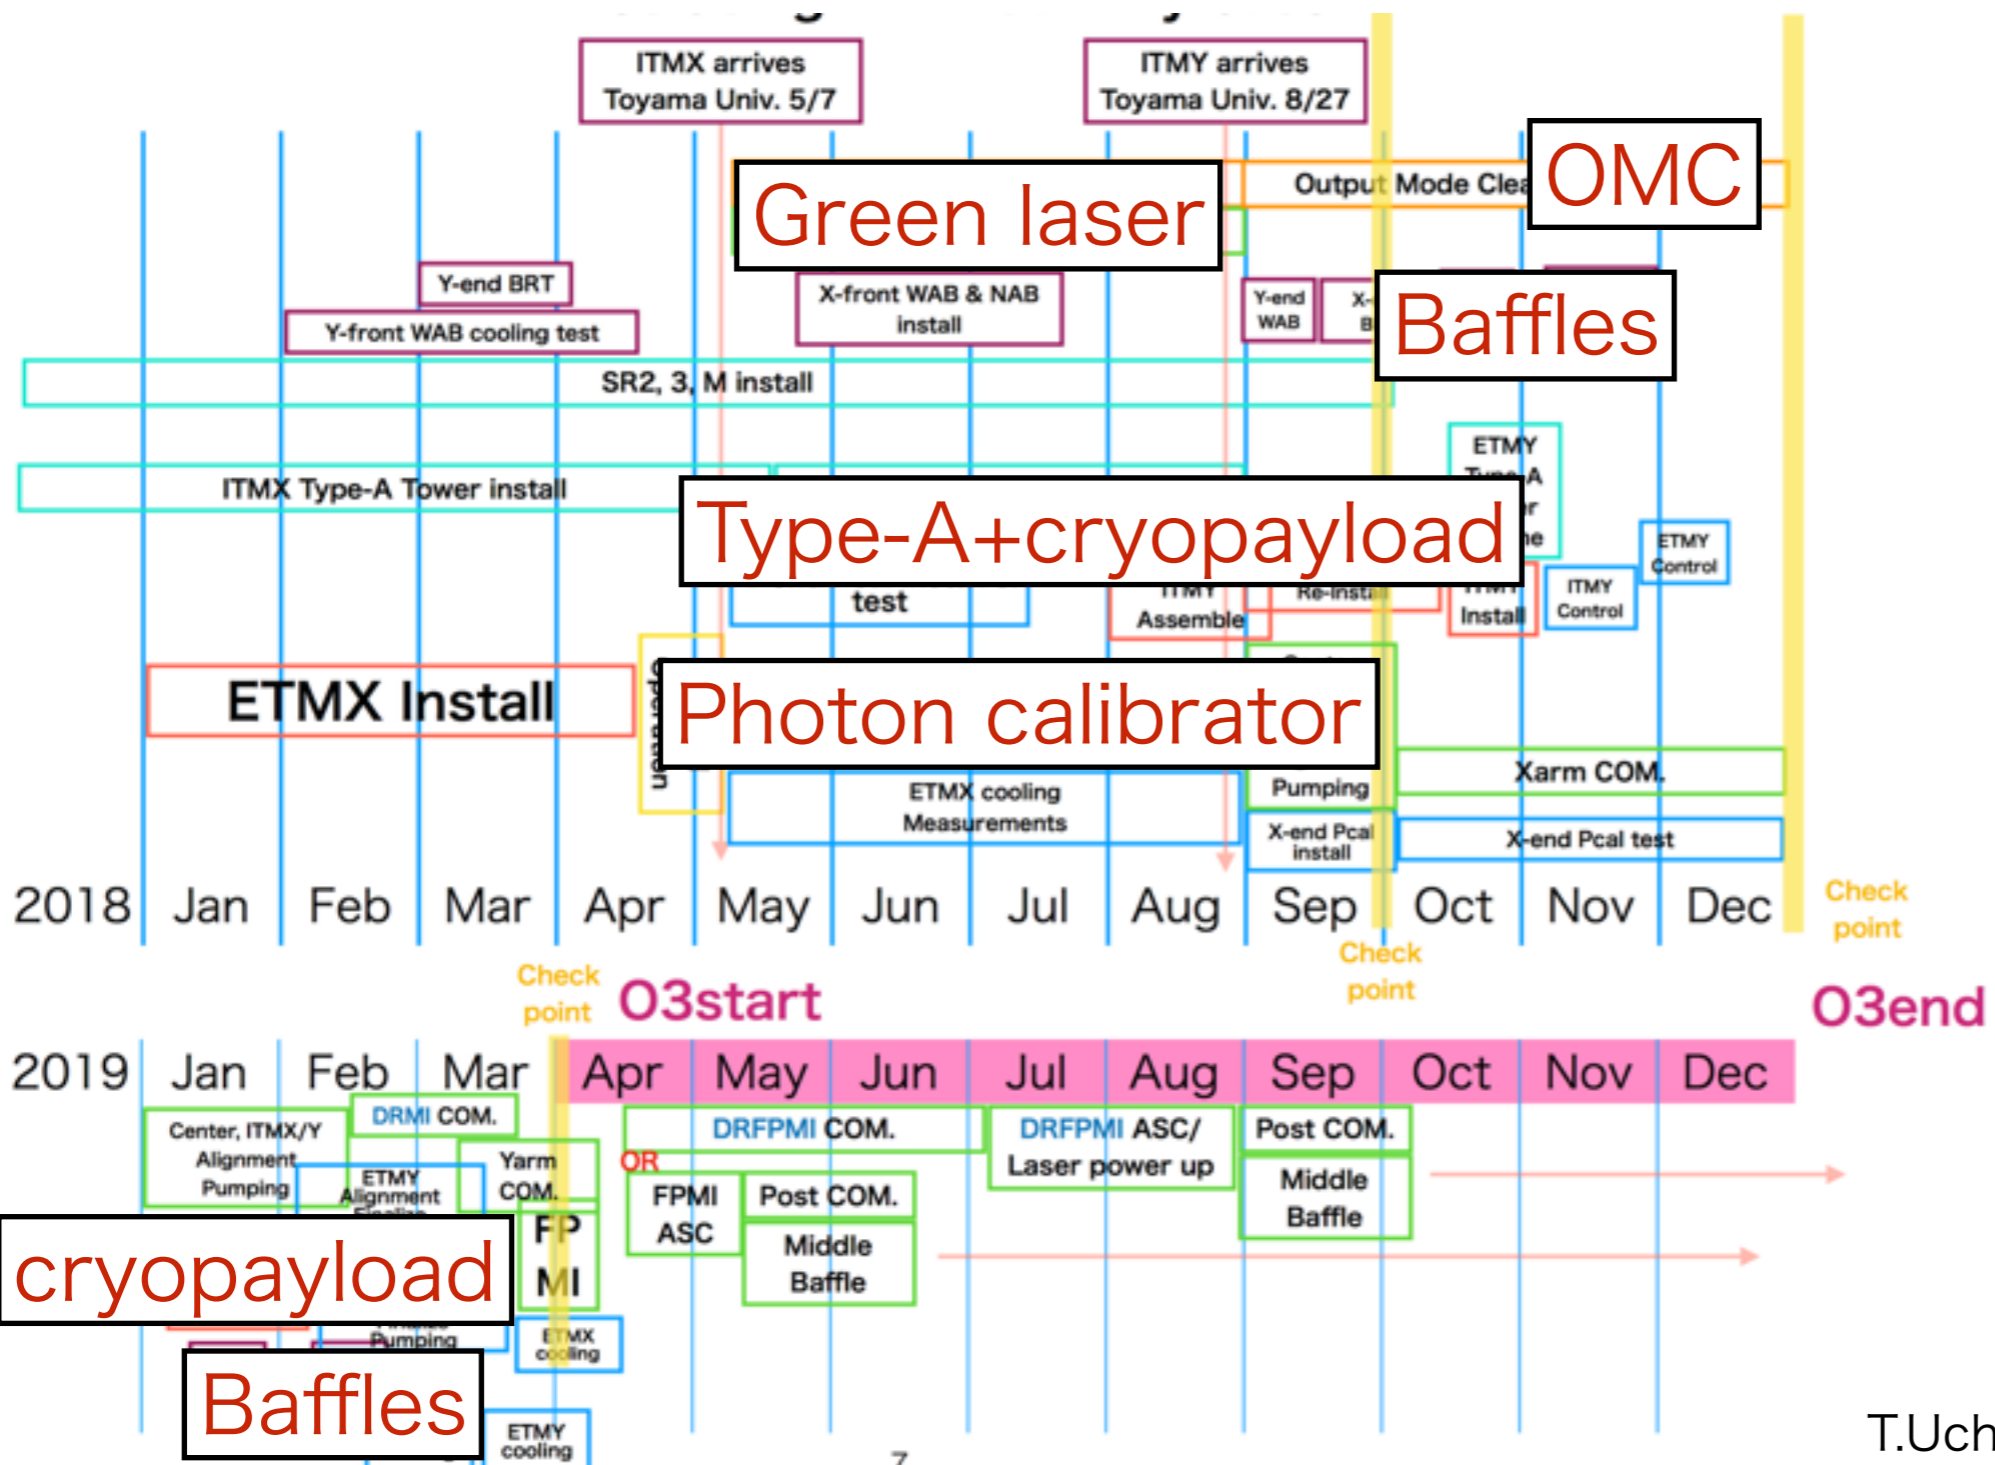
ITMX arrives Toyama Univ. 5/7

ITMY arrives Toyama Univ. 8/27

Output Mode Clea

OMC

Green laser

Y-end BRT

Y-front WAB cooling test

X-front WAB & NAB install

Y-end WAB

X- B

Baffles

SR2, 3, M install

ITMX Type-A Tower install

ETMY Type-A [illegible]

Type-A+cryopayload

ETMY Control

test

ITMY Assemble

Re-insta

Install

ITMY Control

ETMX Install

Photon calibrator

Xarm COM.

ETMX cooling Measurements

Pumping

X-end Pcal install

X-end Pcal test

2018 Jan Feb Mar Apr May Jun Jul Aug Sep Oct Nov Dec

Check point

Check point

Check point

O3start

O3end

2019 Jan Feb Mar Apr May Jun Jul Aug Sep Oct Nov Dec

Center, ITMX/Y Alignment Pumping

DRMI COM.

ETMY Alignment

Yarm COM.

DRFPMI COM.

DRFPMI ASC/ Laser power up

Post COM.

OR

FPMI ASC

Post COM.

Middle Baffle

Middle Baffle

FP MI

cryopayload

Pumping

ETMX cooling

Baffles

ETMY cooling

7

T.Uch